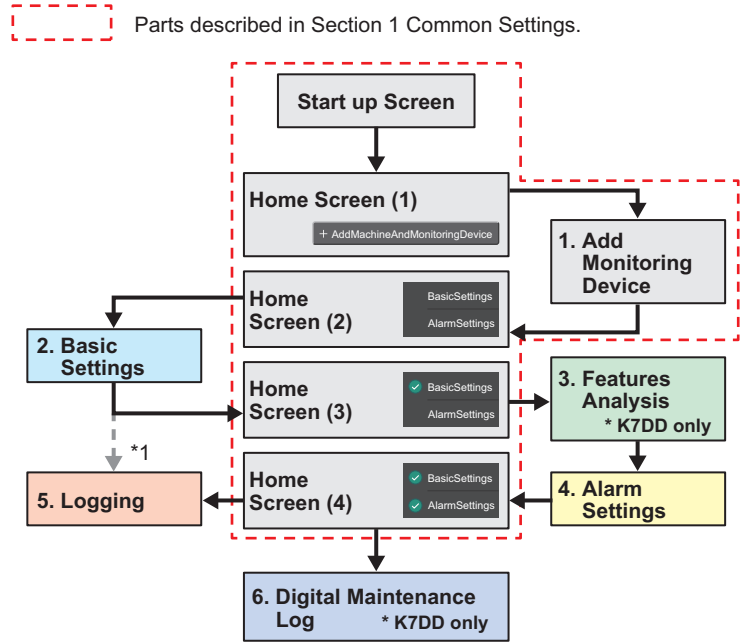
Parts described in Section 1 Common Settings.

Start up Screen

Home Screen (1)

+ AddMachineAndMonitoringDevice

1. Add Monitoring Device

Home Screen (2)

BasicSettings

AlarmSettings

2. Basic Settings

Home Screen (3)

BasicSettings

AlarmSettings

3. Features Analysis
* K7DD only

*1

Home Screen (4)

BasicSettings

AlarmSettings

5. Logging

4. Alarm Settings

6. Digital Maintenance Log
* K7DD only